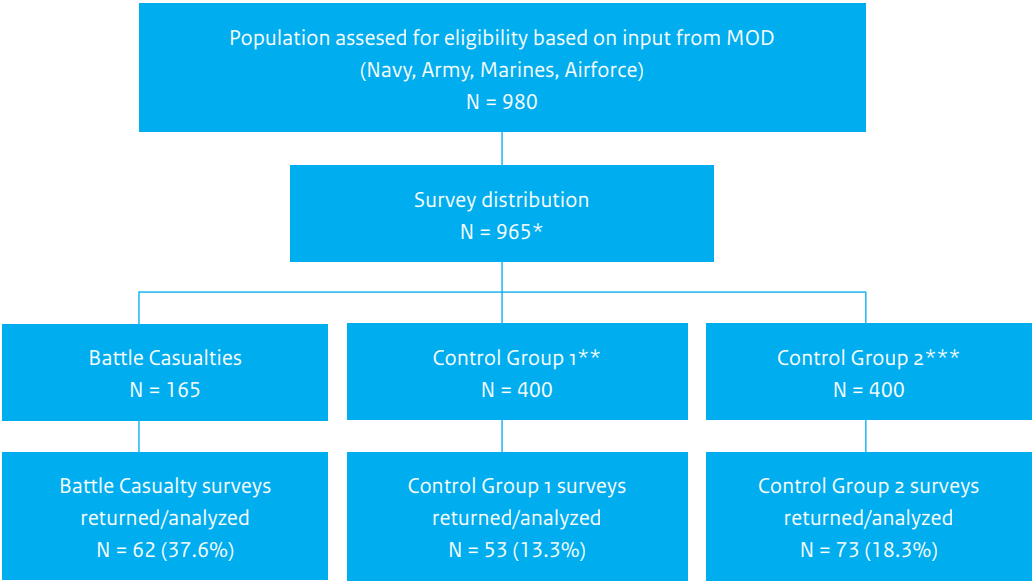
Population assesed for eligibility based on input from MOD
(Navy, Army, Marines, Airforce)
N = 980

Survey distribution
N = 965*

Battle Casualties
N = 165

Control Group 1**
N = 400

Control Group 2***
N = 400

Battle Casualty surveys returned/analyzed
N = 62 (37.6%)

Control Group 1 surveys returned/analyzed
N = 53 (13.3%)

Control Group 2 surveys returned/analyzed
N = 73 (18.3%)